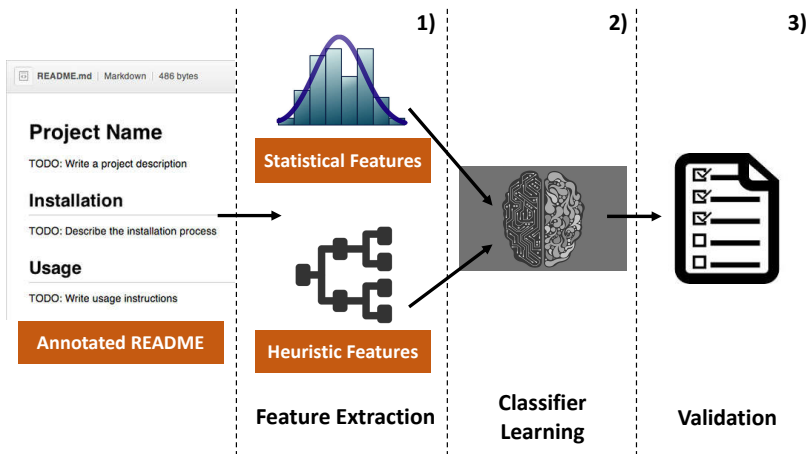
1)

2)

3)

README.md | Markdown | 486 bytes

Project Name

TODO: Write a project description

Installation

TODO: Describe the installation process

Usage

TODO: Write usage instructions

Annotated README

Statistical Features

Heuristic Features

Feature Extraction

Classifier Learning

Validation